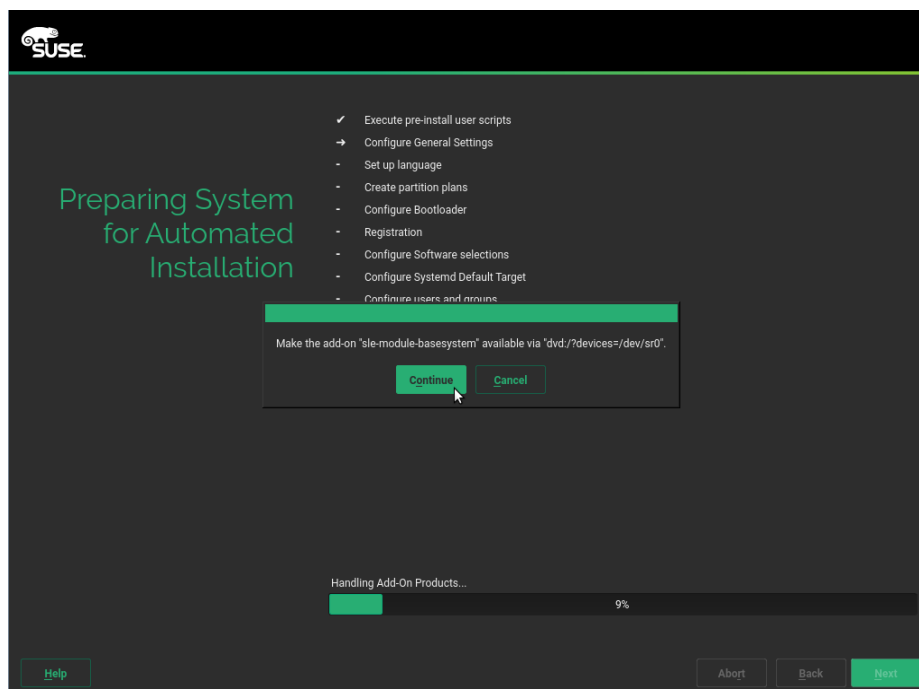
SUSE

Preparing System for Automated Installation

✔ Execute pre-install user scripts
➜ Configure General Settings
- Set up language
- Create partition plans
- Configure Bootloader
- Registration
- Configure Software selections
- Configure Systemd Default Target
- Configure users and groups

Make the add-on "sle-module-basesystem" available via "dvd:/?devices=/dev/sr0".

Continue Cancel

Handling Add-On Products...

9%

Help

Abort Back Next